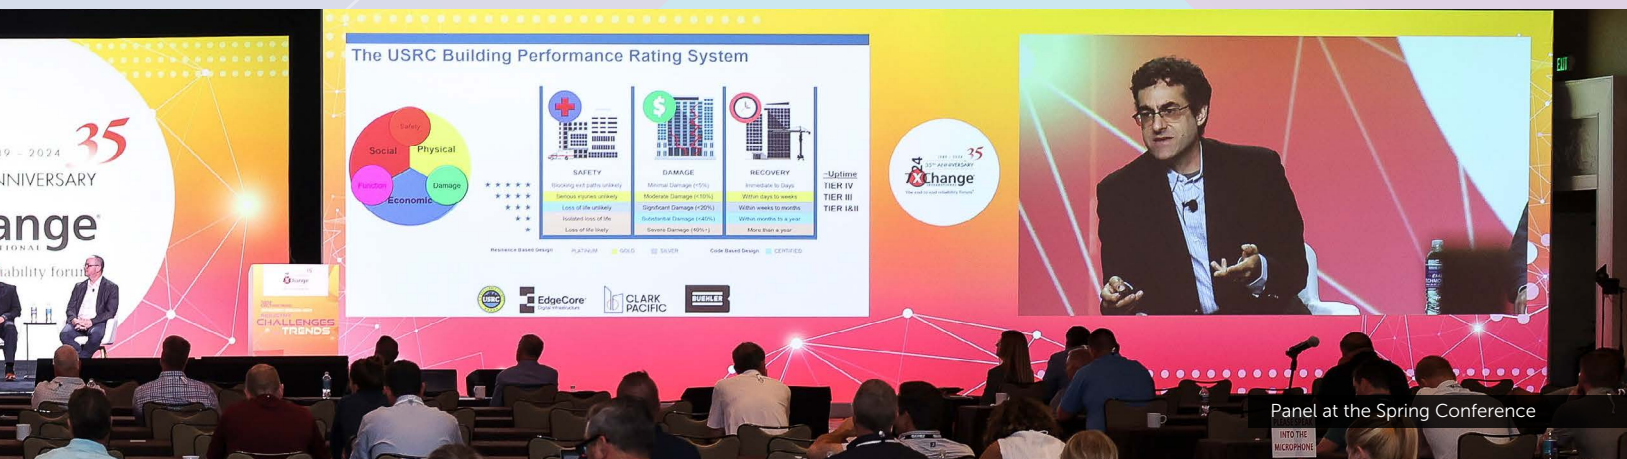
19 – 2024 35
NNIVERSARY
ange
TIONAL
iability forum

The USRC Building Performance Rating System

Safety
Social
Physical
Function
Damage
Economic

SAFETY
DAMAGE
RECOVERY
~Uptime

★★★★★ | Blocking exit paths unlikely | Minimal Damage (<5%) | Immediate to Days | TIER IV
★★★★ | Serious injuries unlikely | Moderate Damage (<10%) | Within days to weeks | TIER III
★★★ | Loss of life unlikely | Significant Damage (<20%) | Within weeks to months | TIER I&II
★★ | Isolated loss of life | Substantial Damage (<40%) | Within months to a year
★ | Loss of life likely | Severe Damage (40%+) | More than a year

Resilience Based Design PLATINUM GOLD SILVER Code Based Design CERTIFIED

USRC
EdgeCore
CLARK PACIFIC
BUEHLER

1989 – 2024 35
35TH ANNIVERSARY
7x24 Exchange
The end-to-end reliability forum

CHALLENGES
TRENDS

EXIT

INTO THE MICROPHONE

Panel at the Spring Conference